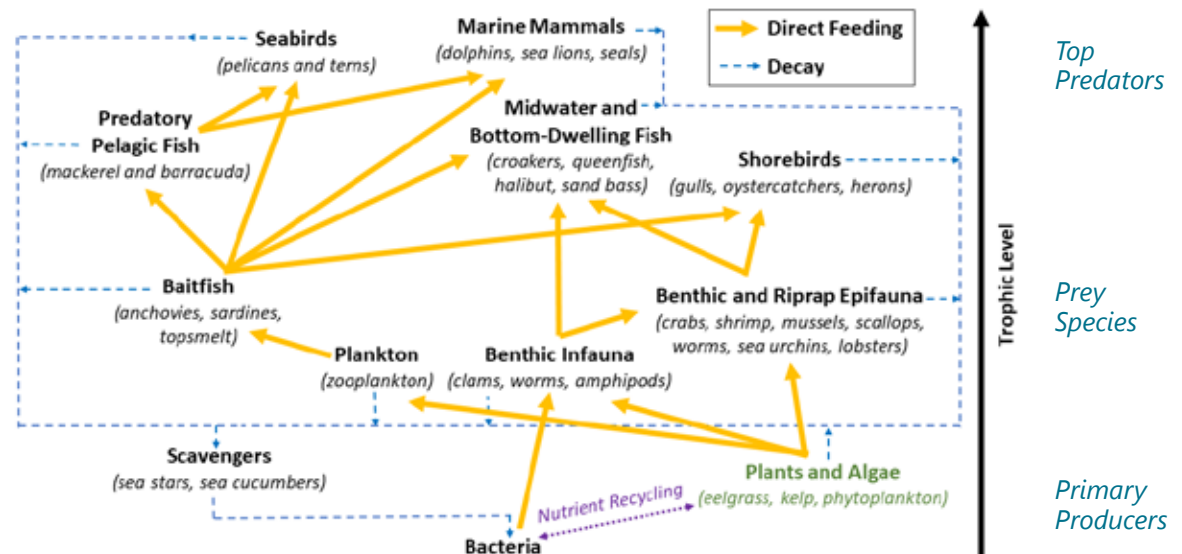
Direct Feeding
Decay

Top Predators

Marine Mammals
(dolphins, sea lions, seals)

Seabirds
(pelicans and terns)

Predatory Pelagic Fish
(mackerel and barracuda)

Midwater and Bottom-Dwelling Fish
(croakers, queenfish, halibut, sand bass)

Shorebirds
(gulls, oystercatchers, herons)

Prey Species

Baitfish
(anchovies, sardines, topsmelt)

Benthic and Riprap Epifauna
(crabs, shrimp, mussels, scallops, worms, sea urchins, lobsters)

Plankton
(zooplankton)

Benthic Infauna
(clams, worms, amphipods)

Trophic Level

Primary Producers

Scavengers
(sea stars, sea cucumbers)

Plants and Algae
(eelgrass, kelp, phytoplankton)

Nutrient Recycling

Bacteria